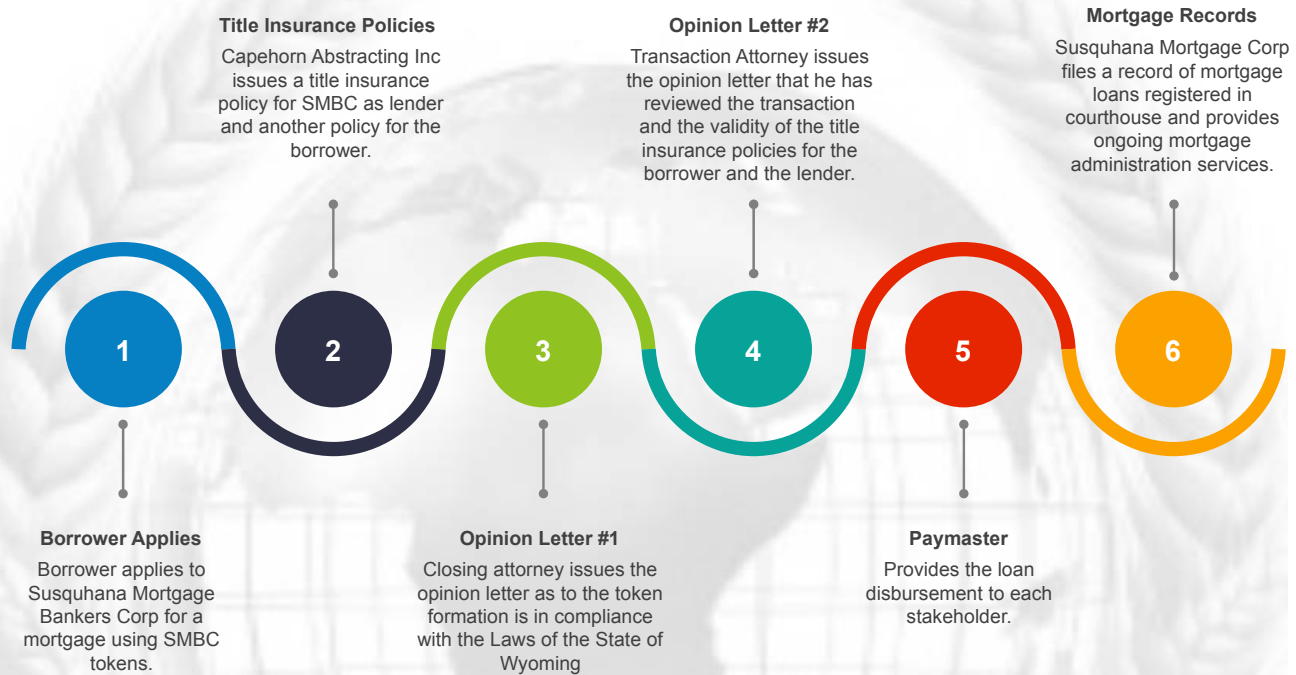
Title Insurance Policies
Capehorn Abstracting Inc issues a title insurance policy for SMBC as lender and another policy for the borrower.

Opinion Letter #2
Transaction Attorney issues the opinion letter that he has reviewed the transaction and the validity of the title insurance policies for the borrower and the lender.

Mortgage Records
Susquhana Mortgage Corp files a record of mortgage loans registered in courthouse and provides ongoing mortgage administration services.

1

2

3

4

5

6

Borrower Applies
Borrower applies to Susquhana Mortgage Bankers Corp for a mortgage using SMBC tokens.

Opinion Letter #1
Closing attorney issues the opinion letter as to the token formation is in compliance with the Laws of the State of Wyoming

Paymaster
Provides the loan disbursement to each stakeholder.